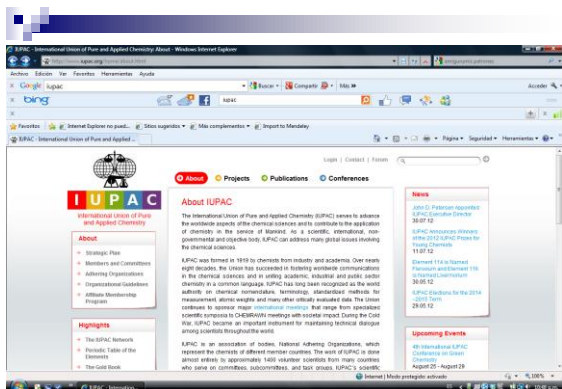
IUPAC - International Union of Pure and Applied Chemistry: About - Windows Internet Explorer

http://www.iupac.org/home/about.html

Archivo Edición Ver Favoritos Herramientas Ayuda

Google iupac

Buscar Compartir Más

Acceder

bing

iupac

Favoritos Internet Explorer no pued... Sitios sugeridos Más complementos Import to Mendeley

IUPAC - International Union of Pure and Applied ...

Página Seguridad Herramientas

Login | Contact | Forum

About Projects Publications Conferences

IUPAC

International Union of Pure and Applied Chemistry

About

Strategic Plan

Members and Committees

Adhering Organizations

Organizational Guidelines

Affiliate Membership Program

Highlights

The IUPAC Network

Periodic Table of the Elements

The Gold Book

About IUPAC

The International Union of Pure and Applied Chemistry (IUPAC) serves to advance the worldwide aspects of the chemical sciences and to contribute to the application of chemistry in the service of Mankind. As a scientific, international, non-governmental and objective body, IUPAC can address many global issues involving the chemical sciences.

IUPAC was formed in 1919 by chemists from industry and academia. Over nearly eight decades, the Union has succeeded in fostering worldwide communications in the chemical sciences and in uniting academic, industrial and public sector chemistry in a common language. IUPAC has long been recognized as the world authority on chemical nomenclature, terminology, standardized methods for measurement, atomic weights and many other critically evaluated data. The Union continues to sponsor major international meetings that range from specialized scientific symposia to CHEMRAWN meetings with societal impact. During the Cold War, IUPAC became an important instrument for maintaining technical dialogue among scientists throughout the world.

IUPAC is an association of bodies, National Adhering Organizations, which represent the chemists of different member countries. The work of IUPAC is done almost entirely by approximately 1400 volunteer scientists from many countries who serve on committees, subcommittees, and task groups. IUPAC's scientific

News

John D. Petersen Appointed IUPAC Executive Director
30.07.12

IUPAC Announces Winners of the 2012 IUPAC Prizes for Young Chemists
11.07.12

Element 114 is Named Flerovium and Element 116 is Named Livermorium
30.05.12

IUPAC Elections for the 2014-2015 Term
29.05.12

Upcoming Events

4th International IUPAC Conference on Green Chemistry
August 25 - August 29

Internet | Modo protegido: activado

100%

IUPAC - Internation...